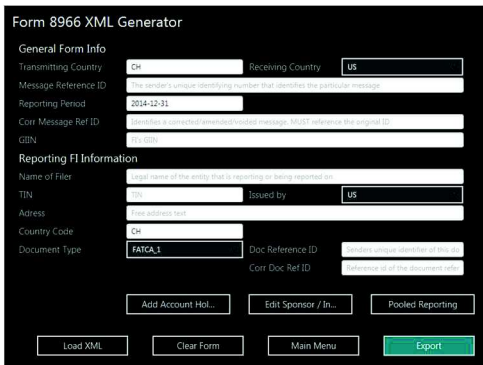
Form 8966 XML Generator

General Form Info

Transmitting Country CH
Receiving Country US
Message Reference ID The sender's unique identifying number that identifies the particular message
Reporting Period 2014-12-31
Corr Message Ref ID Identifies a corrected/amended/voided message. MUST reference the original ID
GIIN FI's GIIN

Reporting FI Information

Name of Filer Legal name of the entity that is reporting or being reported on
TIN TIN
Issued by US
Adress Free address text
Country Code CH
Document Type FATCA_1
Doc Reference ID Senders unique identifier of this do
Corr Doc Ref ID Reference id of the document refer

Add Account Hol...
Edit Sponsor / In...
Pooled Reporting

Load XML
Clear Form
Main Menu
Export